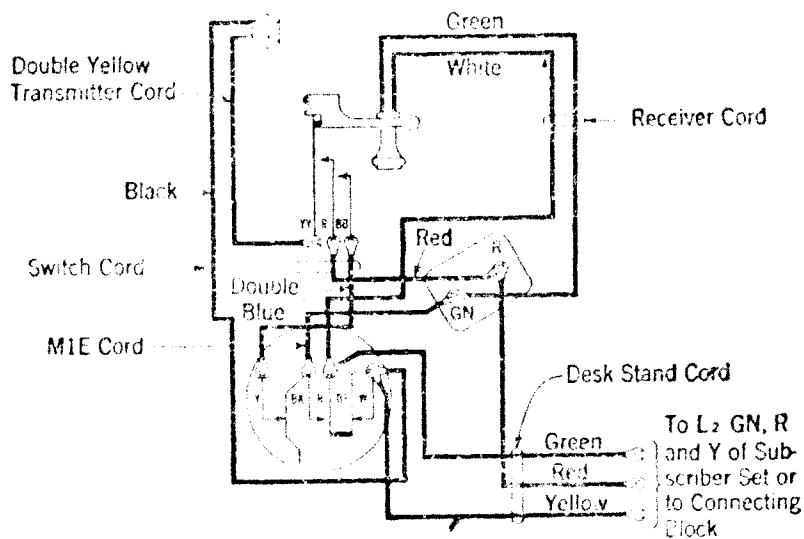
Green

White

Double Yellow Transmitter Cord

Receiver Cord

Black

YY

R

BB

Red

R

Switch Cord

Double Blue

GN

M1E Cord

Y

BK

R

Desk Stand Cord

Green

Red

Yellow

To $L_2$ GN, R and Y of Subscriber Set or to Connecting Block